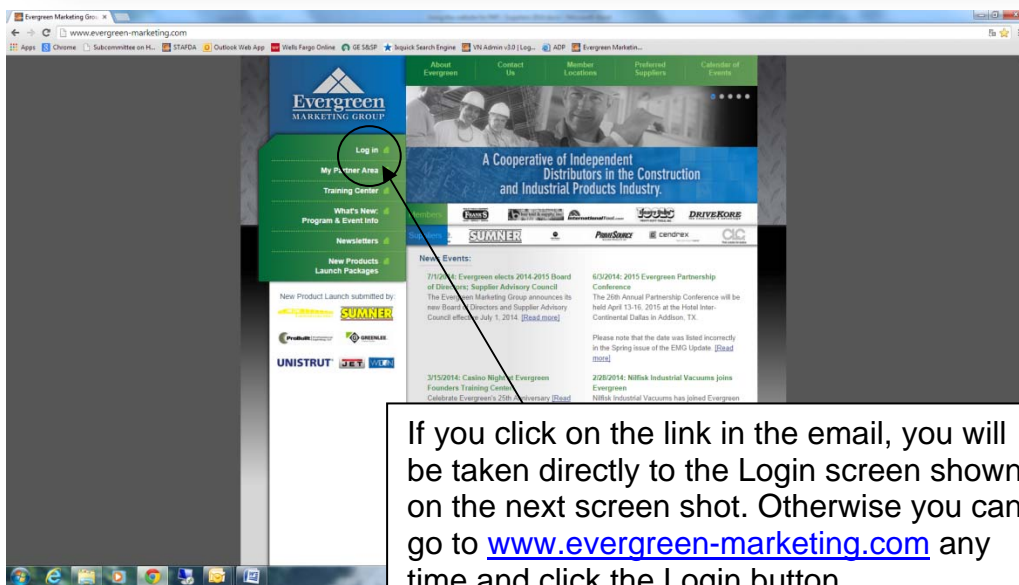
Evergreen Marketing Grou ×

www.evergreen-marketing.com

Apps Chrome Subcommittee on H... STAFDA Outlook Web App Wells Fargo Online GE S&SP Ixquick Search Engine VN Admin v3.0 | Log... ADP Evergreen Marketin...

About Evergreen | Contact Us | Member Locations | Preferred Suppliers | Calendar of Events

Evergreen
MARKETING GROUP

Log in
My Partner Area
Training Center
What's New: Program & Event Info
Newsletters
New Products Launch Packages

New Product Launch submitted by:

SUMNER

GREENLEE

UNISTRUT JET

A Cooperative of Independent Distributors in the Construction and Industrial Products Industry.

Members

DRIVEKORE

Suppliers

SUMNER

cendrex

CLC

News Events:

7/1/2014: Evergreen elects 2014-2015 Board of Directors; Supplier Advisory Council
The Evergreen Marketing Group announces its new Board of Directors and Supplier Advisory Council effective July 1, 2014. [Read more]

6/3/2014: 2015 Evergreen Partnership Conference
The 26th Annual Partnership Conference will be held April 13-16, 2015 at the Hotel Inter-Continental Dallas in Addison, TX.

Please note that the date was listed incorrectly in the Spring issue of the EMG Update. [Read more]

3/15/2014: Casino Night at Evergreen Founders Training Center
Celebrate Evergreen's 25th Anniversary [Read

2/28/2014: Nilfisk Industrial Vacuums joins Evergreen
Nilfisk Industrial Vacuums has joined Evergreen

If you click on the link in the email, you will be taken directly to the Login screen shown on the next screen shot. Otherwise you can go to www.evergreen-marketing.com any time and click the Login button.